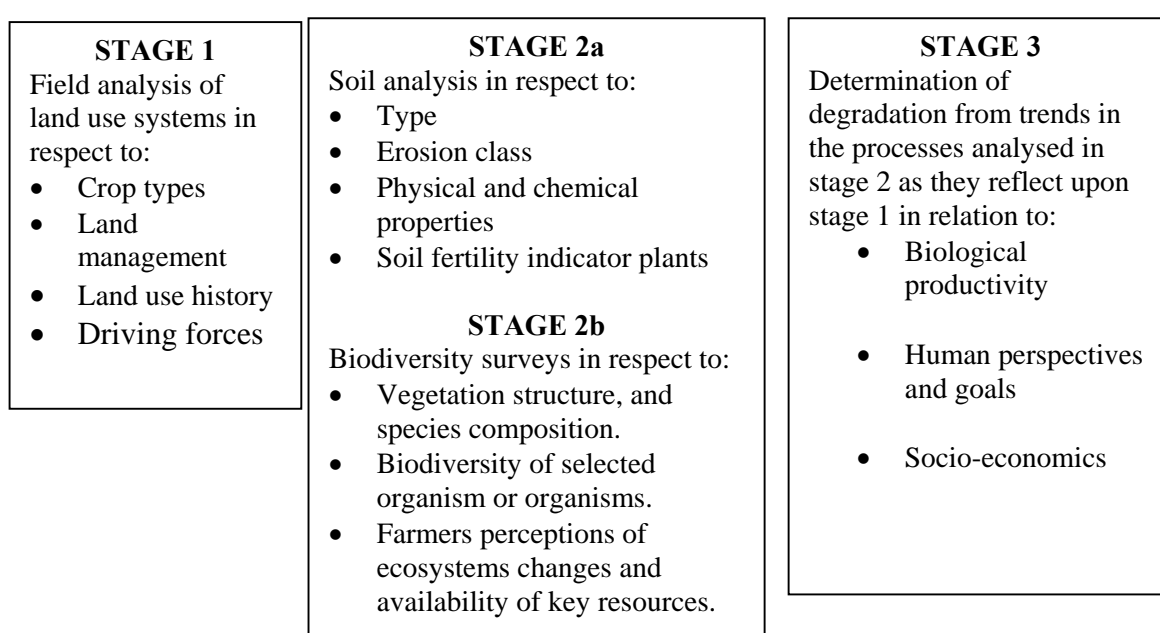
STAGE 1
Field analysis of land use systems in respect to:
- Crop types
- Land management
- Land use history
- Driving forces

STAGE 2a
Soil analysis in respect to:
- Type
- Erosion class
- Physical and chemical properties
- Soil fertility indicator plants

STAGE 2b
Biodiversity surveys in respect to:
- Vegetation structure, and species composition.
- Biodiversity of selected organism or organisms.
- Farmers perceptions of ecosystems changes and availability of key resources.

STAGE 3
Determination of degradation from trends in the processes analysed in stage 2 as they reflect upon stage 1 in relation to:
- Biological productivity
- Human perspectives and goals
- Socio-economics